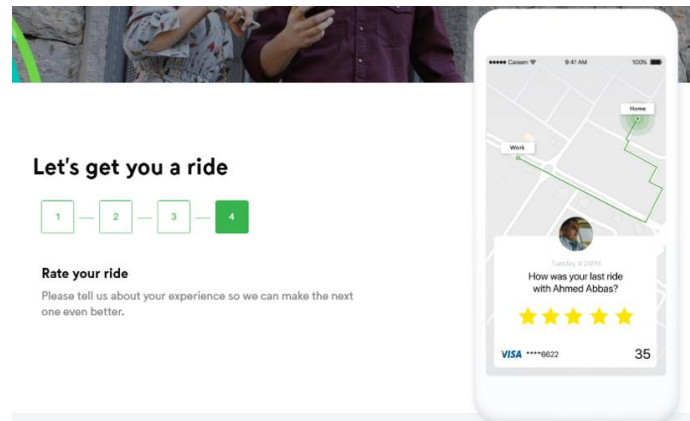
Let's get you a ride

1 2 3 4

Rate your ride

Please tell us about your experience so we can make the next one even better.

●●●●● Careem 9:41 AM 100%

Home

Work

Tuesday, 4:24PM

How was your last ride with Ahmed Abbas?

VISA ****8622

35